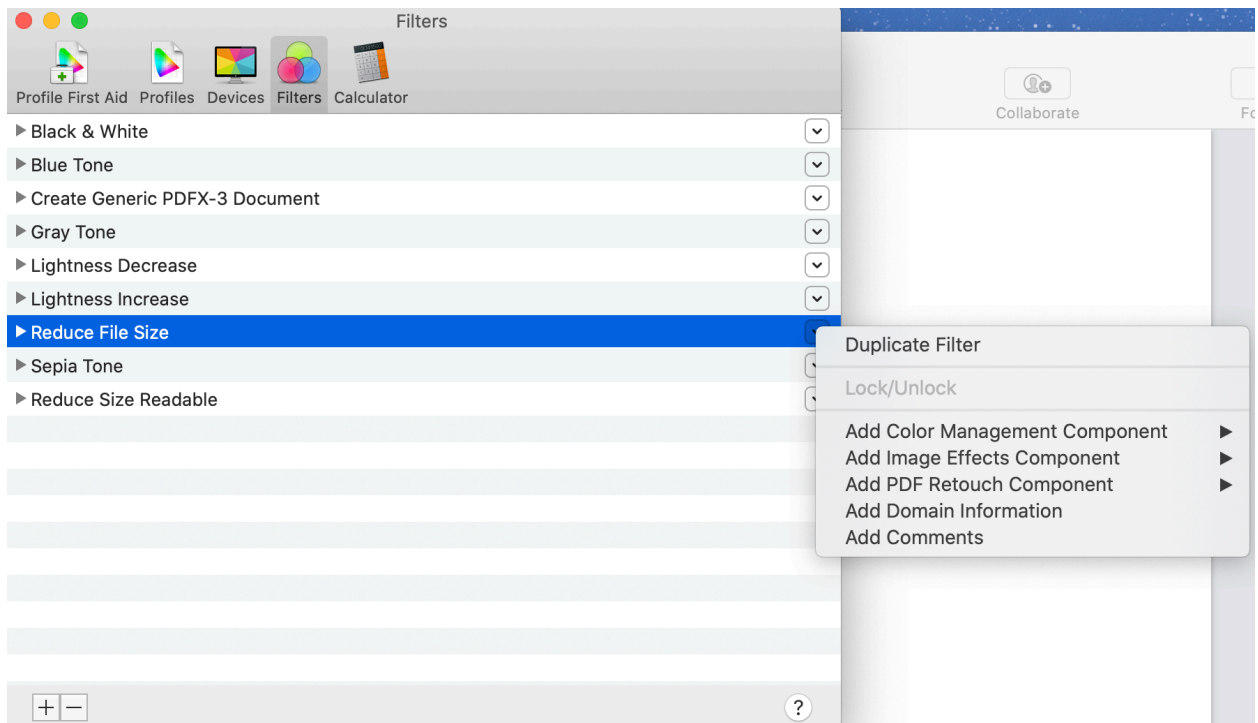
Filters

Profile First Aid Profiles Devices Filters Calculator

Collaborate

Fo

Black & White
Blue Tone
Create Generic PDFX-3 Document
Gray Tone
Lightness Decrease
Lightness Increase
Reduce File Size
Sepia Tone
Reduce Size Readable

Duplicate Filter
Lock/Unlock
Add Color Management Component
Add Image Effects Component
Add PDF Retouch Component
Add Domain Information
Add Comments

+ −

?